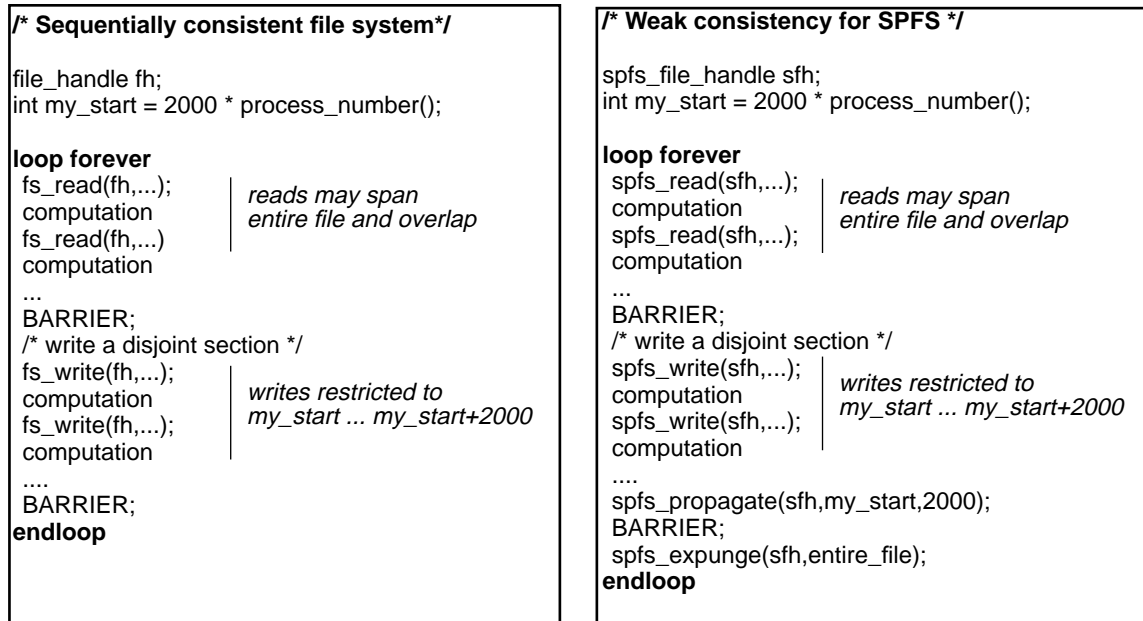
/* Sequentially consistent file system*/

file_handle fh;
int my_start = 2000 * process_number();

loop forever
fs_read(fh,...);
computation
fs_read(fh,...)
computation

reads may span entire file and overlap

...
BARRIER;
/* write a disjoint section */
fs_write(fh,...);
computation
fs_write(fh,...);
computation

writes restricted to my_start ... my_start+2000

....
BARRIER;
endloop

/* Weak consistency for SPFS */

spfs_file_handle sfh;
int my_start = 2000 * process_number();

loop forever
spfs_read(sfh,...);
computation
spfs_read(sfh,...);
computation

reads may span entire file and overlap

...
BARRIER;
/* write a disjoint section */
spfs_write(sfh,...);
computation
spfs_write(sfh,...);
computation

writes restricted to my_start ... my_start+2000

....
spfs_propagate(sfh,my_start,2000);
BARRIER;
spfs_expunge(sfh,entire_file);
endloop